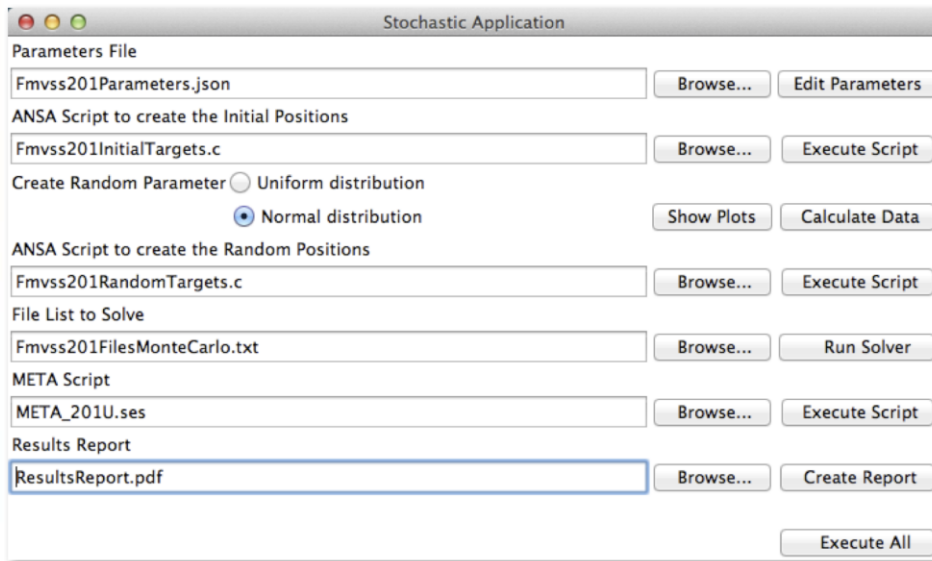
Stochastic Application

Parameters File

Fmvss201Parameters.json

Browse...

Edit Parameters

ANSA Script to create the Initial Positions

Fmvss201InitialTargets.c

Browse...

Execute Script

Create Random Parameter

Uniform distribution

Normal distribution

Show Plots

Calculate Data

ANSA Script to create the Random Positions

Fmvss201RandomTargets.c

Browse...

Execute Script

File List to Solve

Fmvss201FilesMonteCarlo.txt

Browse...

Run Solver

META Script

META_201U.ses

Browse...

Execute Script

Results Report

ResultsReport.pdf

Browse...

Create Report

Execute All